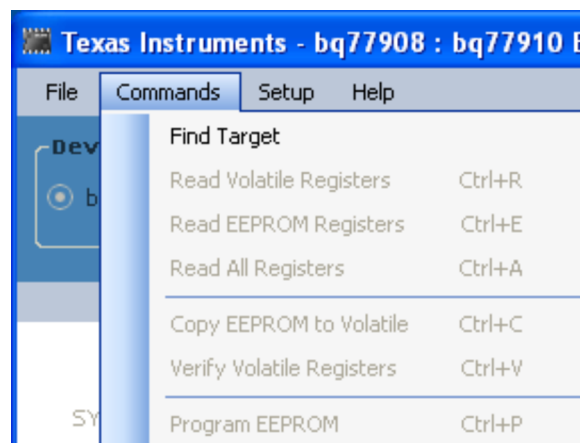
Texas Instruments - bq77908 : bq77910 E

File Commands Setup Help

Dev

b

SY

Find Target
Read Volatile Registers Ctrl+R
Read EEPROM Registers Ctrl+E
Read All Registers Ctrl+A
Copy EEPROM to Volatile Ctrl+C
Verify Volatile Registers Ctrl+V
Program EEPROM Ctrl+P